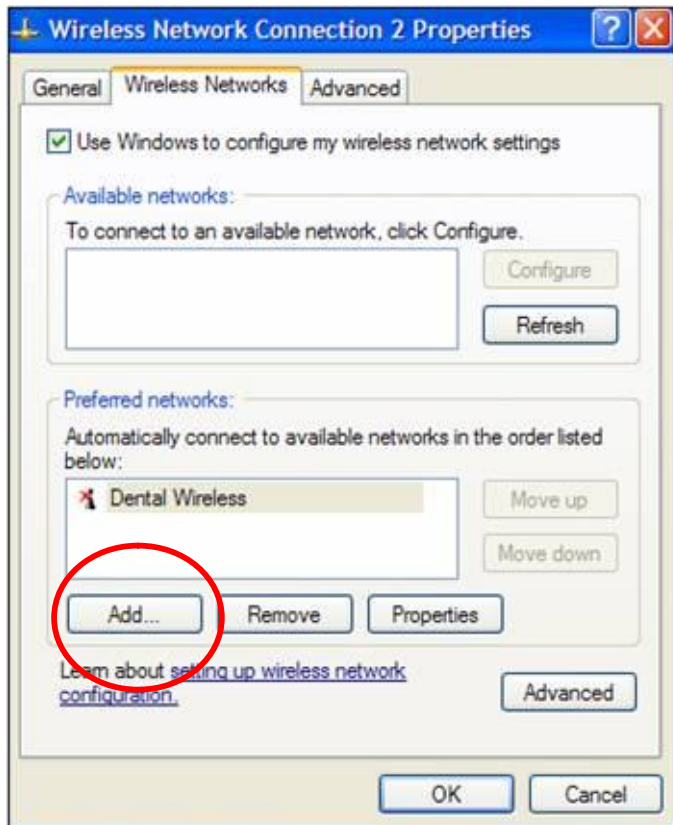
Wireless Network Connection 2 Properties

General | Wireless Networks | Advanced

Use Windows to configure my wireless network settings

Available networks:
To connect to an available network, click Configure.

Configure
Refresh

Preferred networks:
Automatically connect to available networks in the order listed below:

Dental Wireless

Move up
Move down

Add... | Remove | Properties

Learn about setting up wireless network configuration.

Advanced

OK | Cancel